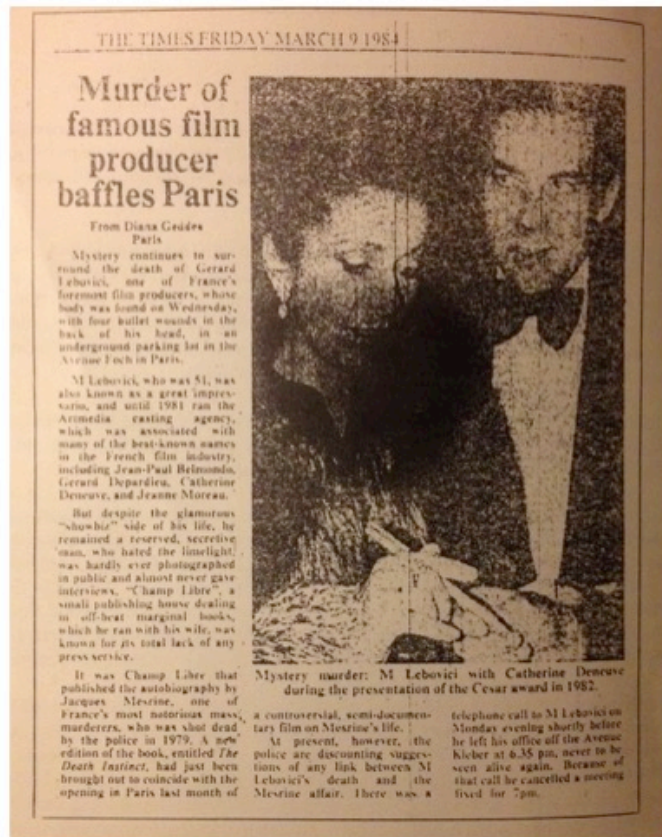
THE TIMES FRIDAY MARCH 9 1984

Murder of famous film producer baffles Paris

From Diana Geddes Paris

Mystery continues to surround the death of Gerard Lebovici, one of France's foremost film producers, whose body was found on Wednesday, with four bullet wounds in the back of his head, in an underground parking lot in the Avenue Foch in Paris.

M Lebovici, who was 51, was also known as a great impresario, and until 1981 ran the Artmedia casting agency, which was associated with many of the best-known names in the French film industry, including Jean-Paul Belmondo, Gerard Depardieu, Catherine Deneuve, and Jeanne Moreau.

But despite the glamorous "showbiz" side of his life, he remained a reserved, secretive man, who hated the limelight, was hardly ever photographed in public and almost never gave interviews. "Champ Libre", a small publishing house dealing in off-beat marginal books, which he ran with his wife, was known for its total lack of any press service.

It was Champ Libre that published the autobiography by Jacques Mesrine, one of France's most notorious mass murderers, who was shot dead by the police in 1979. A new edition of the book, entitled The Death Instinct, had just been brought out to coincide with the opening in Paris last month of a controversial, semi-documentary film on Mesrine's life.

At present, however, the police are discounting suggestions of any link between M Lebovici's death and the Mesrine affair. There was a telephone call to M Lebovici on Monday evening shortly before he left his office off the Avenue Kleber at 6.35 pm, never to be seen alive again. Because of that call he cancelled a meeting fixed for 7pm.

Mystery murder: M Lebovici with Catherine Deneuve during the presentation of the Cesar award in 1982.